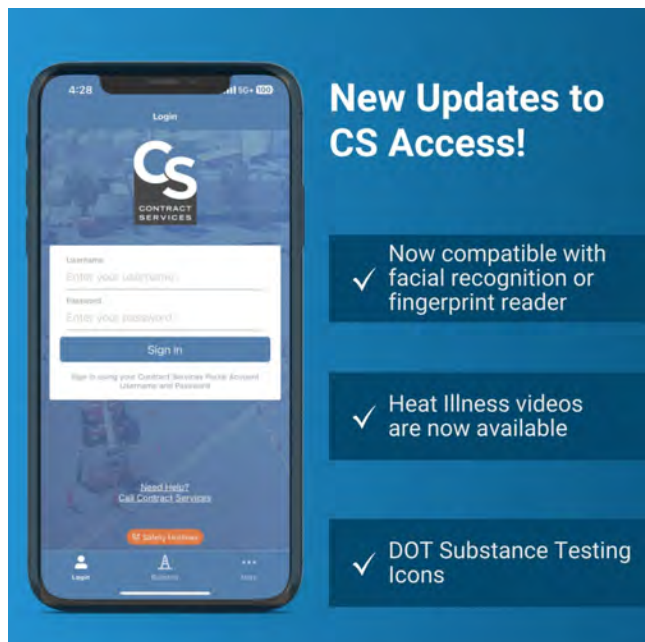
4:28

5G+ 100

Login

CS
CONTRACT SERVICES

Username
Enter your username

Password
Enter your password

Sign in

Sign in using your Contract Services Portal Account Username and Password

Need Help?
Call Contract Services

Safety Hotlines

Login
Bulletins
More

New Updates to CS Access!

✓ Now compatible with facial recognition or fingerprint reader

✓ Heat Illness videos are now available

✓ DOT Substance Testing Icons